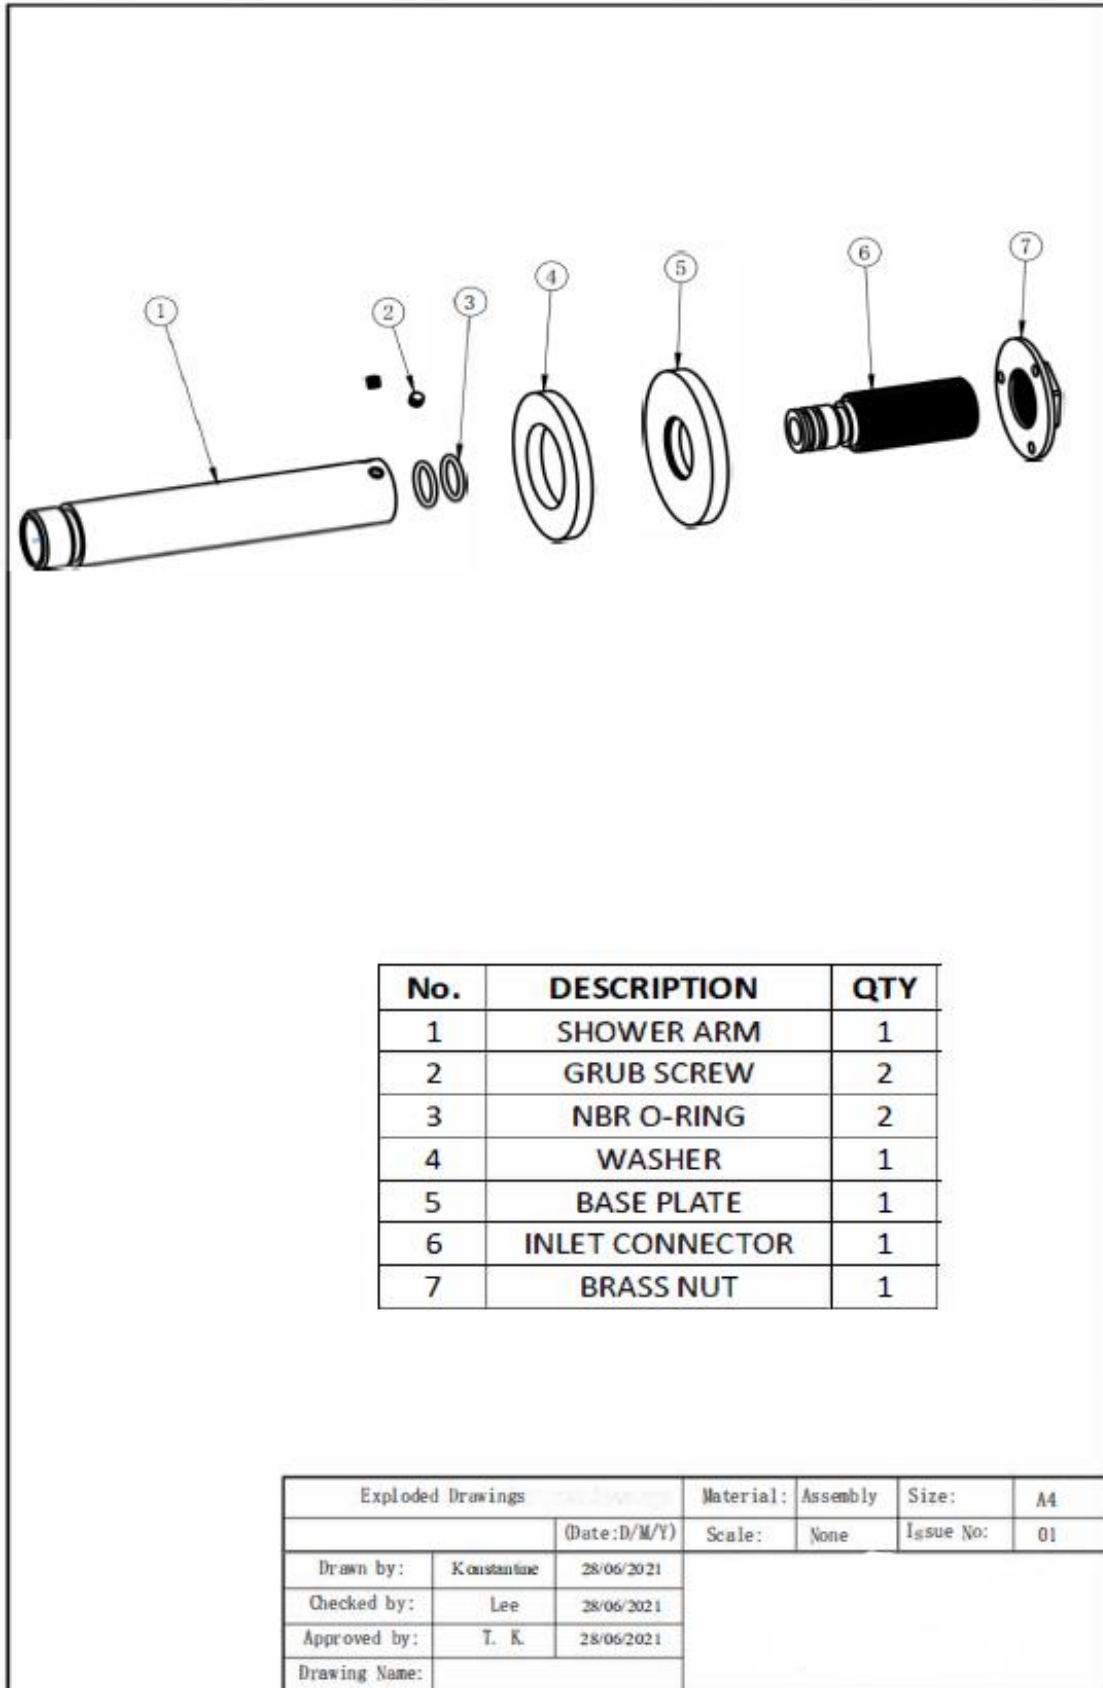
1
2
3
4
5
6
7

| No. | DESCRIPTION | QTY |
|---|---|---|
| 1 | SHOWER ARM | 1 |
| 2 | GRUB SCREW | 2 |
| 3 | NBR O-RING | 2 |
| 4 | WASHER | 1 |
| 5 | BASE PLATE | 1 |
| 6 | INLET CONNECTOR | 1 |
| 7 | BRASS NUT | 1 |

| Exploded Drawings | | | Material: | Assembly | Size: | A4 |
|---|---|---|---|---|---|---|
| | | (Date:D/M/Y) | Scale: | None | Issue No: | 01 |
| Drawn by: | Konstantine | 28/06/2021 | | | | |
| Checked by: | Lee | 28/06/2021 | | | | |
| Approved by: | T. K. | 28/06/2021 | | | | |
| Drawing Name: | | | | | | |